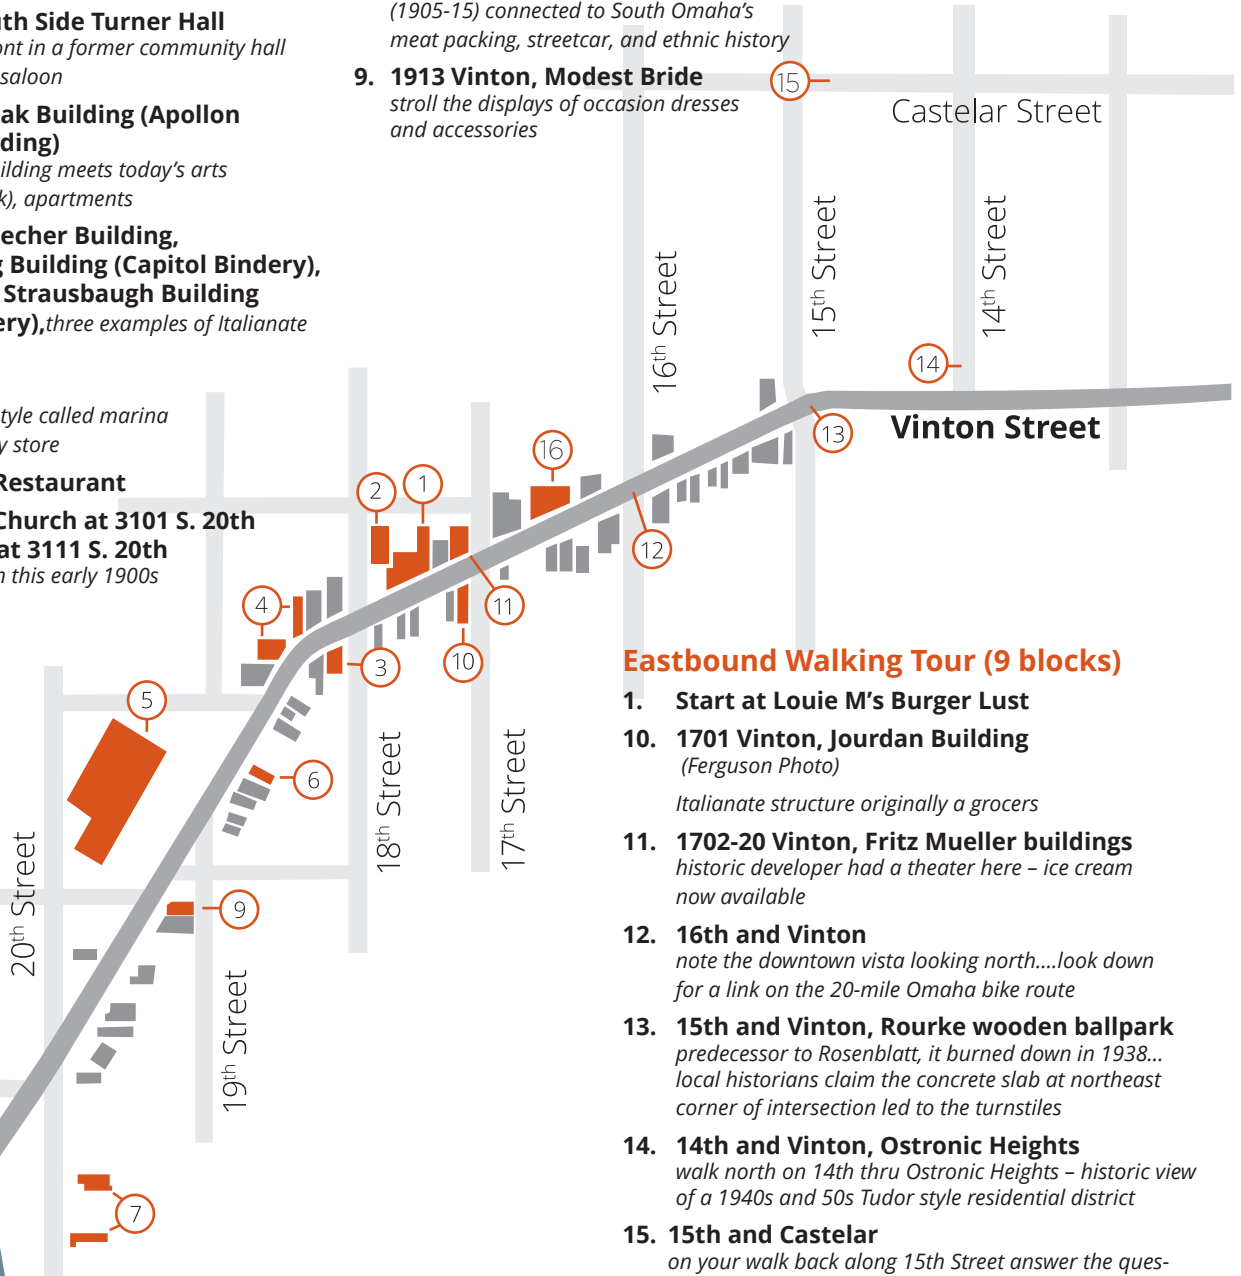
ıth Side Turner Hall
ont in a former community hall
saloon

ak Building (Apollon
ding)
ilding meets today's arts
k), apartments

echer Building,
Building (Capitol Bindery),
Strausbaugh Building
ery), three examples of Italianate

tyle called marina
y store

Restaurant

Church at 3101 S. 20th
at 3111 S. 20th
n this early 1900s

(1905-15) connected to South Omaha's meat packing, streetcar, and ethnic history

9. 1913 Vinton, Modest Bride
stroll the displays of occasion dresses and accessories

Castelar Street

16th Street

15th Street

14th Street

Vinton Street

18th Street

17th Street

20th Street

19th Street

15

14

13

16

12

2

1

11

4

3

10

5

6

9

7

Eastbound Walking Tour (9 blocks)

1. Start at Louie M's Burger Lust

10. 1701 Vinton, Jourdan Building
(Ferguson Photo)

Italianate structure originally a grocers

11. 1702-20 Vinton, Fritz Mueller buildings
historic developer had a theater here – ice cream now available

12. 16th and Vinton
note the downtown vista looking north....look down for a link on the 20-mile Omaha bike route

13. 15th and Vinton, Rourke wooden ballpark
predecessor to Rosenblatt, it burned down in 1938... local historians claim the concrete slab at northeast corner of intersection led to the turnstiles

14. 14th and Vinton, Ostronic Heights
walk north on 14th thru Ostronic Heights – historic view of a 1940s and 50s Tudor style residential district

15. 15th and Castelar
on your walk back along 15th Street answer the ques-